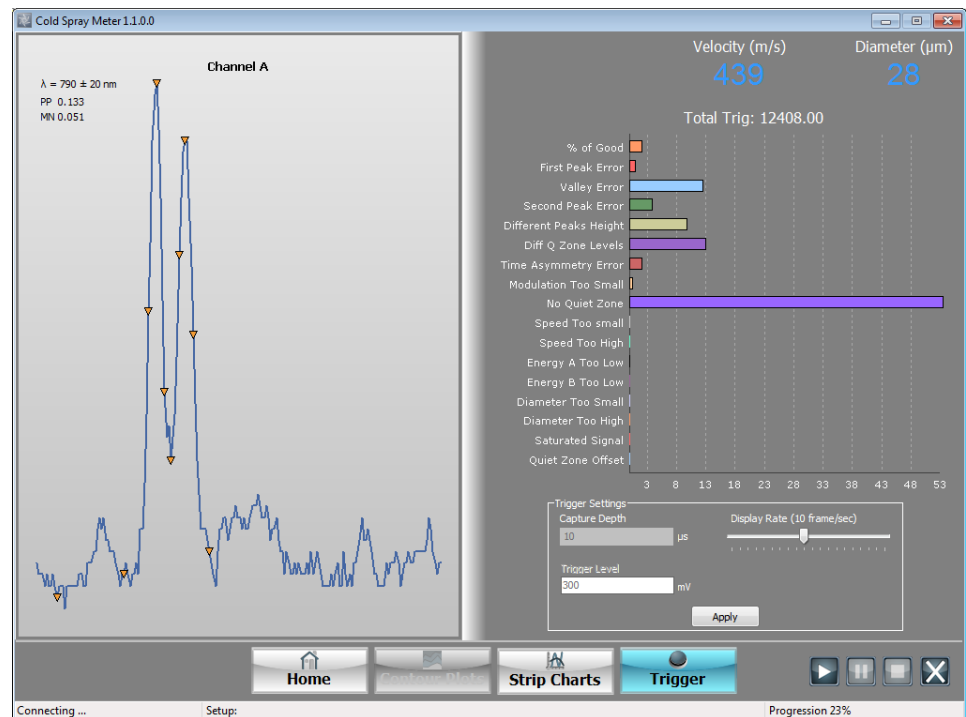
Cold Spray Meter 1.1.0.0

Channel A

λ = 790 ± 20 nm
PP 0.133
MN 0.051

Velocity (m/s)
439

Diameter (μm)
28

Total Trig: 12408.00

% of Good
First Peak Error
Valley Error
Second Peak Error
Different Peaks Height
Diff Q Zone Levels
Time Asymmetry Error
Modulation Too Small
No Quiet Zone
Speed Too small
Speed Too High
Energy A Too Low
Energy B Too Low
Diameter Too Small
Diameter Too High
Saturated Signal
Quiet Zone Offset

3 8 13 18 23 28 33 38 43 48 53

Trigger Settings
Capture Depth
10
μs
Display Rate (10 frame/sec)
Trigger Level
300
mV
Apply

Home
Contour Plots
Strip Charts
Trigger

Connecting ...
Setup:
Progression 23%